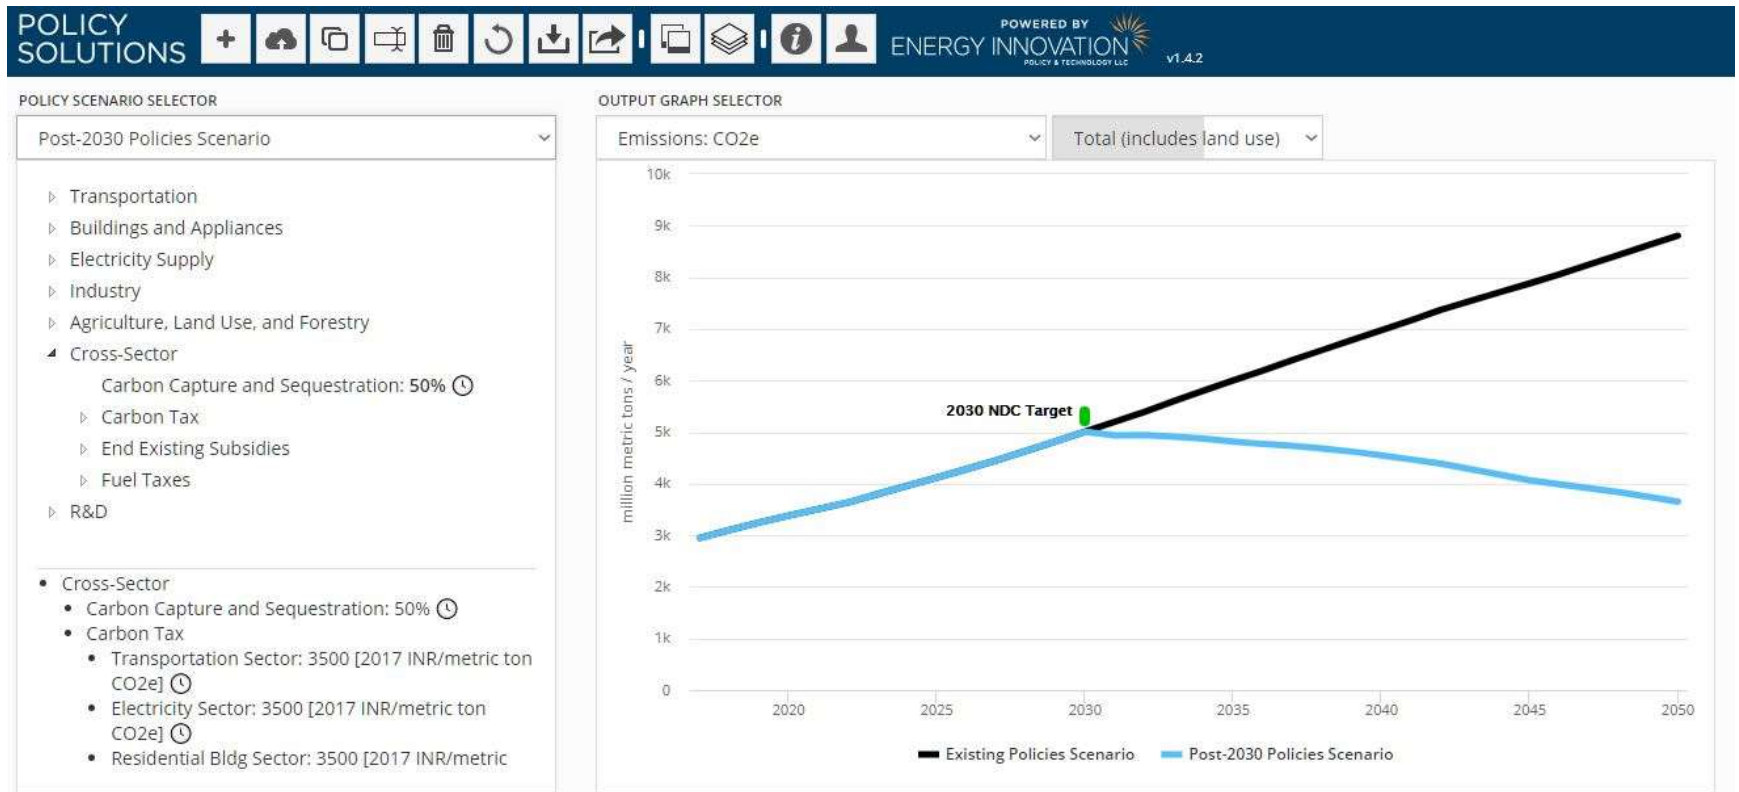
POLICY SOLUTIONS

POWERED BY ENERGY INNOVATION POLICY & TECHNOLOGY LLC

v1.4.2

POLICY SCENARIO SELECTOR

Post-2030 Policies Scenario

Transportation
Buildings and Appliances
Electricity Supply
Industry
Agriculture, Land Use, and Forestry
Cross-Sector
Carbon Capture and Sequestration: 50%
Carbon Tax
End Existing Subsidies
Fuel Taxes
R&D

- Cross-Sector
  - Carbon Capture and Sequestration: 50%
  - Carbon Tax
    - Transportation Sector: 3500 [2017 INR/metric ton CO2e]
    - Electricity Sector: 3500 [2017 INR/metric ton CO2e]
    - Residential Bldg Sector: 3500 [2017 INR/metric

OUTPUT GRAPH SELECTOR

Emissions: CO2e

Total (includes land use)

10k
9k
8k
7k
6k
5k
4k
3k
2k
1k
0

million metric tons / year

2030 NDC Target

2020 2025 2030 2035 2040 2045 2050

Existing Policies Scenario
Post-2030 Policies Scenario